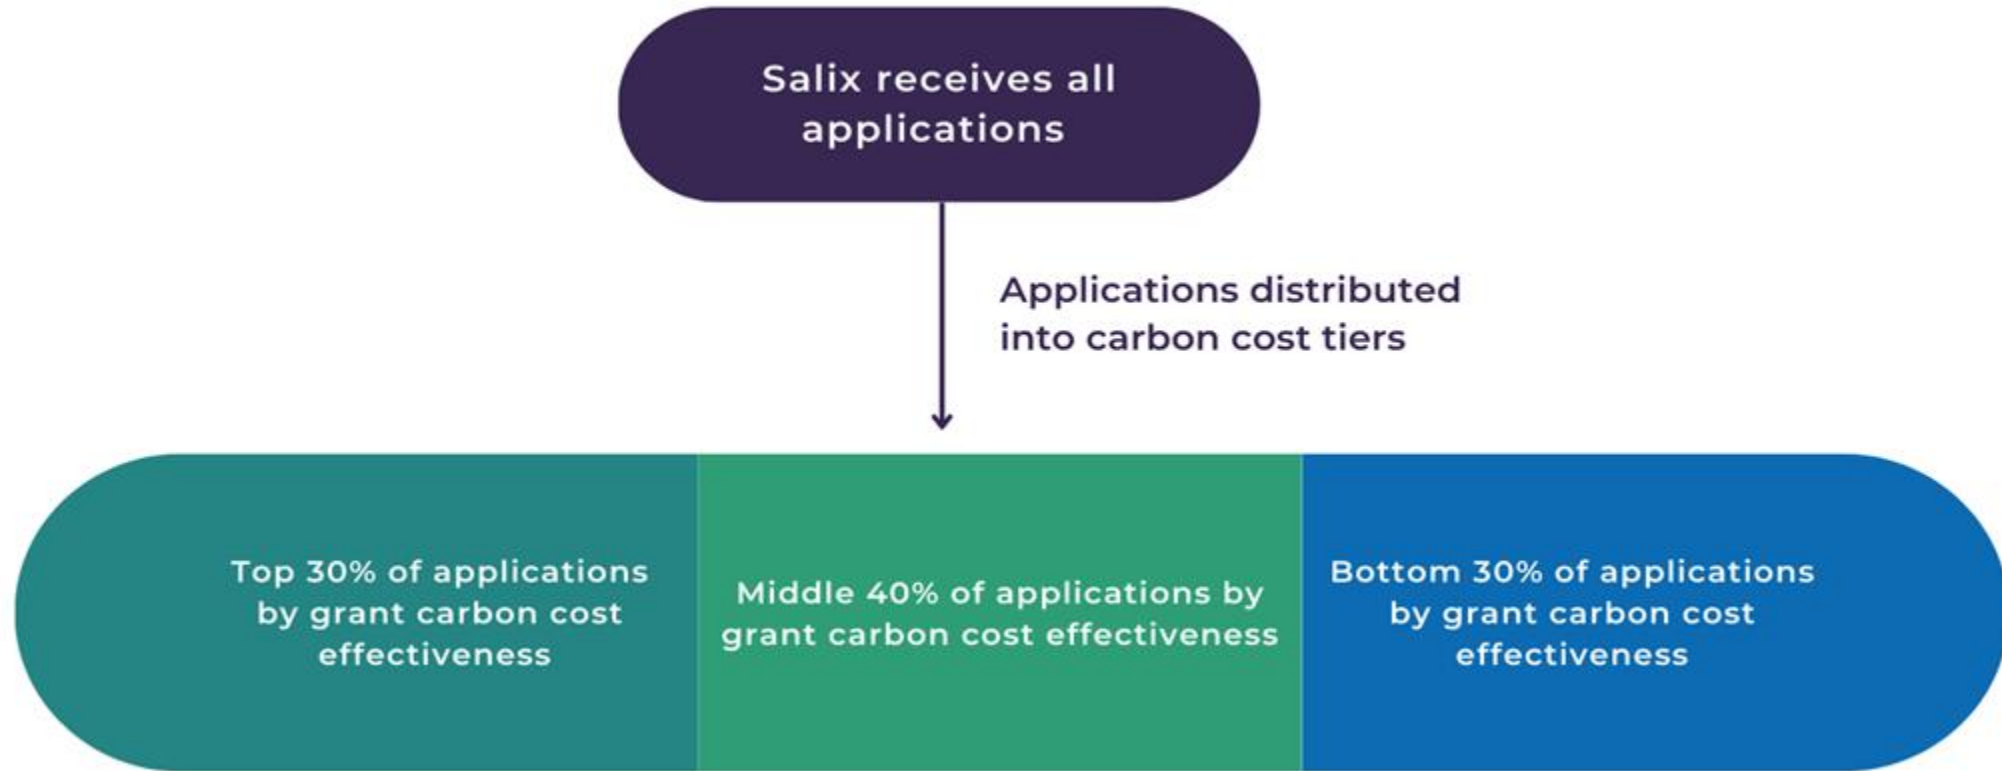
Salix receives all applications

Applications distributed into carbon cost tiers

Top 30% of applications by grant carbon cost effectiveness

Middle 40% of applications by grant carbon cost effectiveness

Bottom 30% of applications by grant carbon cost effectiveness